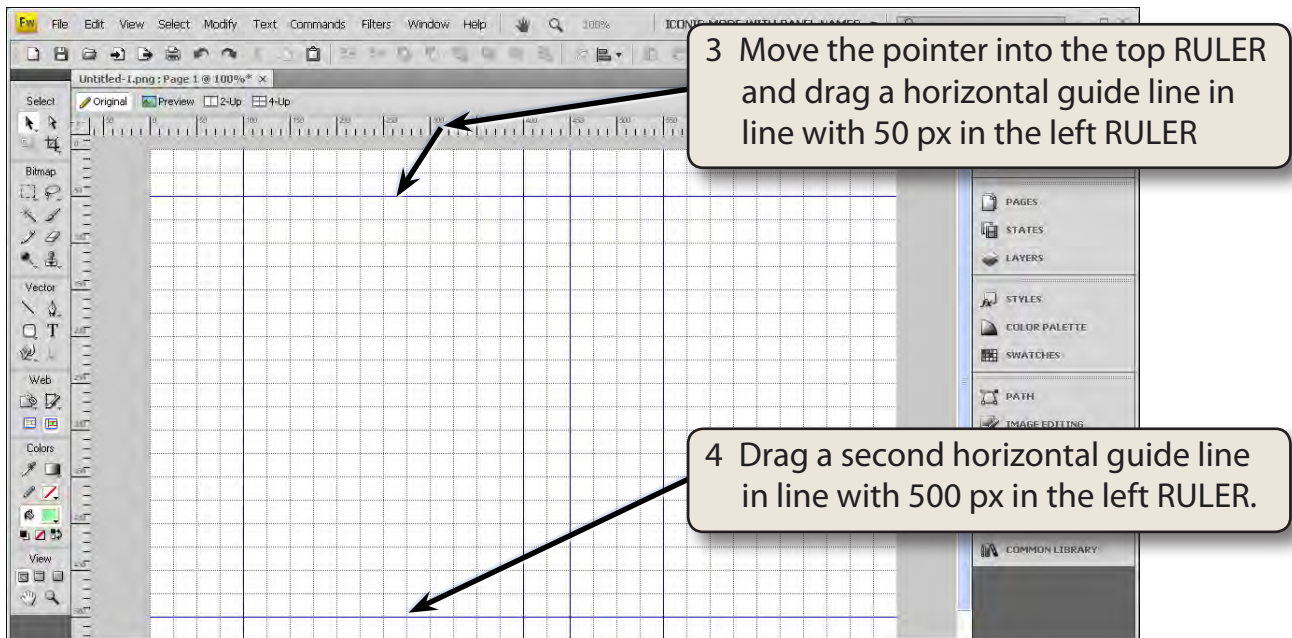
Fw File Edit View Select Modify Text Commands Filters Window Help 100%

Untitled-1.png : Page 1 @ 100%* ×

Original Preview 2-Up 4-Up

Select

Bitmap

Vector

Web

Colors

View

3 Move the pointer into the top RULER and drag a horizontal guide line in line with 50 px in the left RULER

PAGES

STATES

LAYERS

STYLES

COLOR PALETTE

SWATCHES

PATH

IMAGE EDITING

4 Drag a second horizontal guide line in line with 500 px in the left RULER.

COMMON LIBRARY